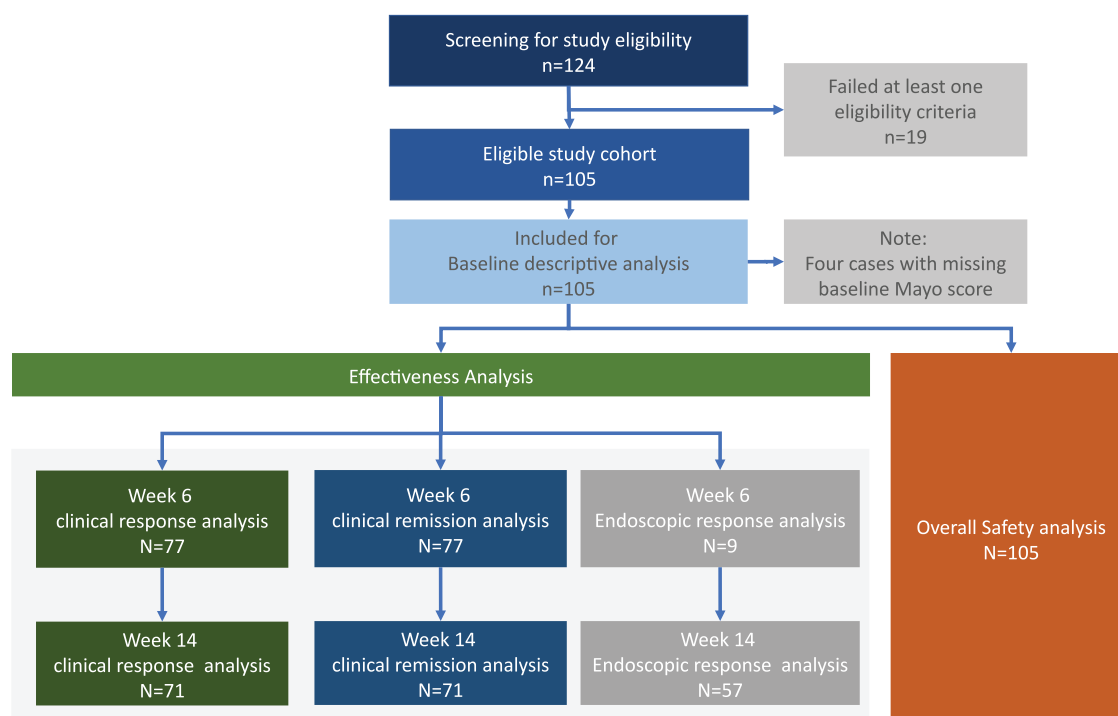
Screening for study eligibility
n=124

Failed at least one eligibility criteria
n=19

Eligible study cohort
n=105

Included for
Baseline descriptive analysis
n=105

Note:
Four cases with missing baseline Mayo score

Effectiveness Analysis

Week 6
clinical response analysis
N=77

Week 6
clinical remission analysis
N=77

Week 6
Endoscopic response analysis
N=9

Week 14
clinical response analysis
N=71

Week 14
clinical remission analysis
N=71

Week 14
Endoscopic response analysis
N=57

Overall Safety analysis
N=105